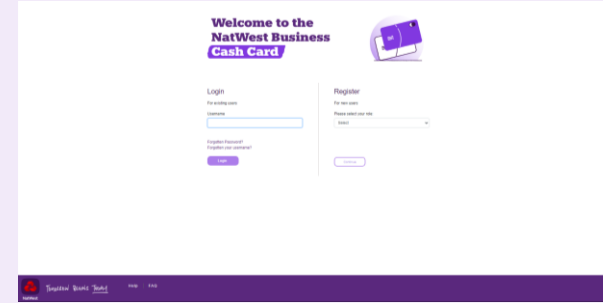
Welcome to the NatWest Business Cash Card

Login

For existing users

Username

Forgotten Password?

Forgotten your username?

Login

Register

For new users

Please select your role

Select

Continue

NatWest

Help FAQ